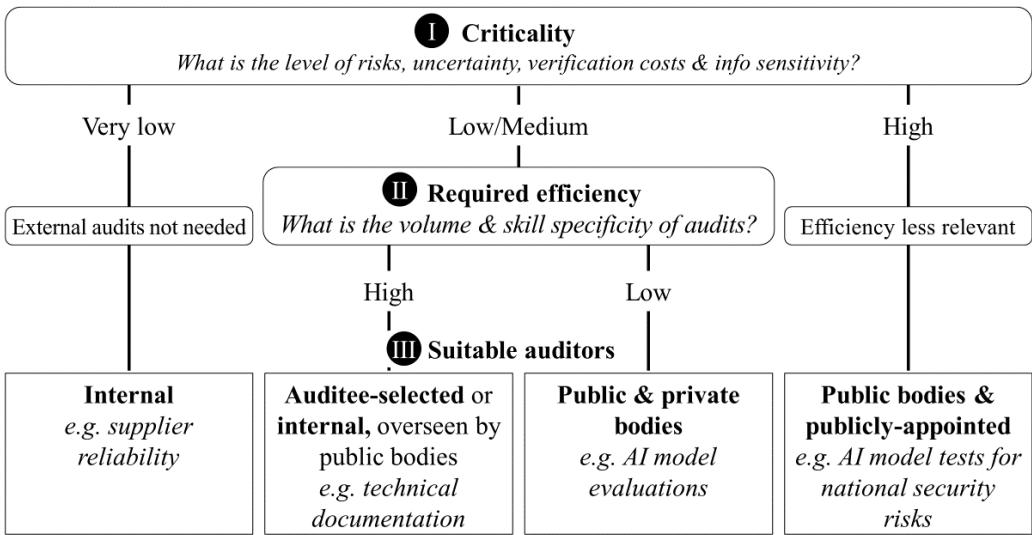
I Criticality
What is the level of risks, uncertainty, verification costs & info sensitivity?

Very low

Low/Medium

High

External audits not needed

II Required efficiency
What is the volume & skill specificity of audits?

Efficiency less relevant

High

Low

III Suitable auditors

**Internal**
e.g. supplier reliability

**Auditee-selected** or **internal,** overseen by public bodies
e.g. technical documentation

**Public & private bodies**
e.g. AI model evaluations

**Public bodies & publicly-appointed**
e.g. AI model tests for national security risks